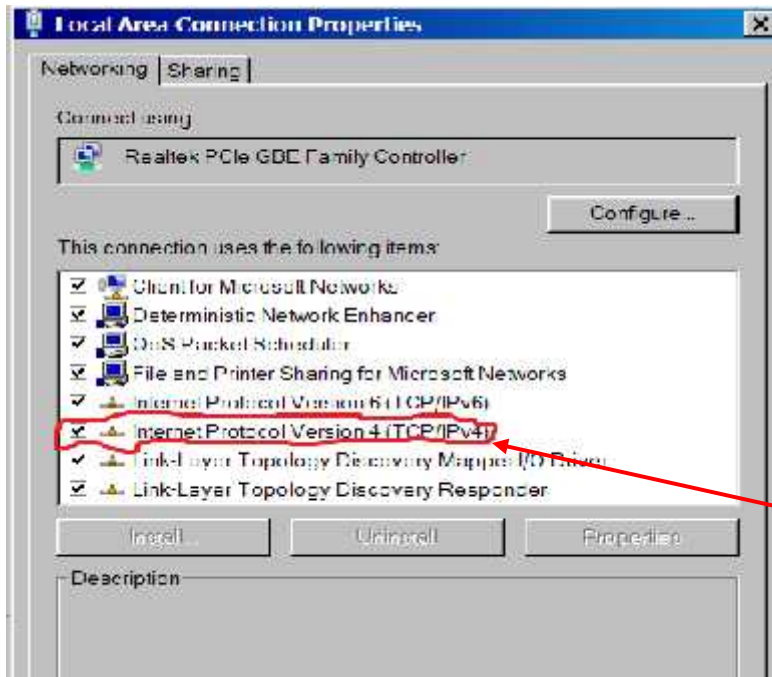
Local Area Connection Properties

Networking | Sharing

Connect using:

Realtek PCIe GBE Family Controller

Configure...

This connection uses the following items:

Client for Microsoft Networks
Deterministic Network Enhancer
QoS Packet Scheduler
File and Printer Sharing for Microsoft Networks
Internet Protocol Version 6 (TCP/IPv6)
Internet Protocol Version 4 (TCP/IPv4)
Link-Layer Topology Discovery Mapper I/O Driver
Link-Layer Topology Discovery Responder

Install... | Uninstall | Properties

Description